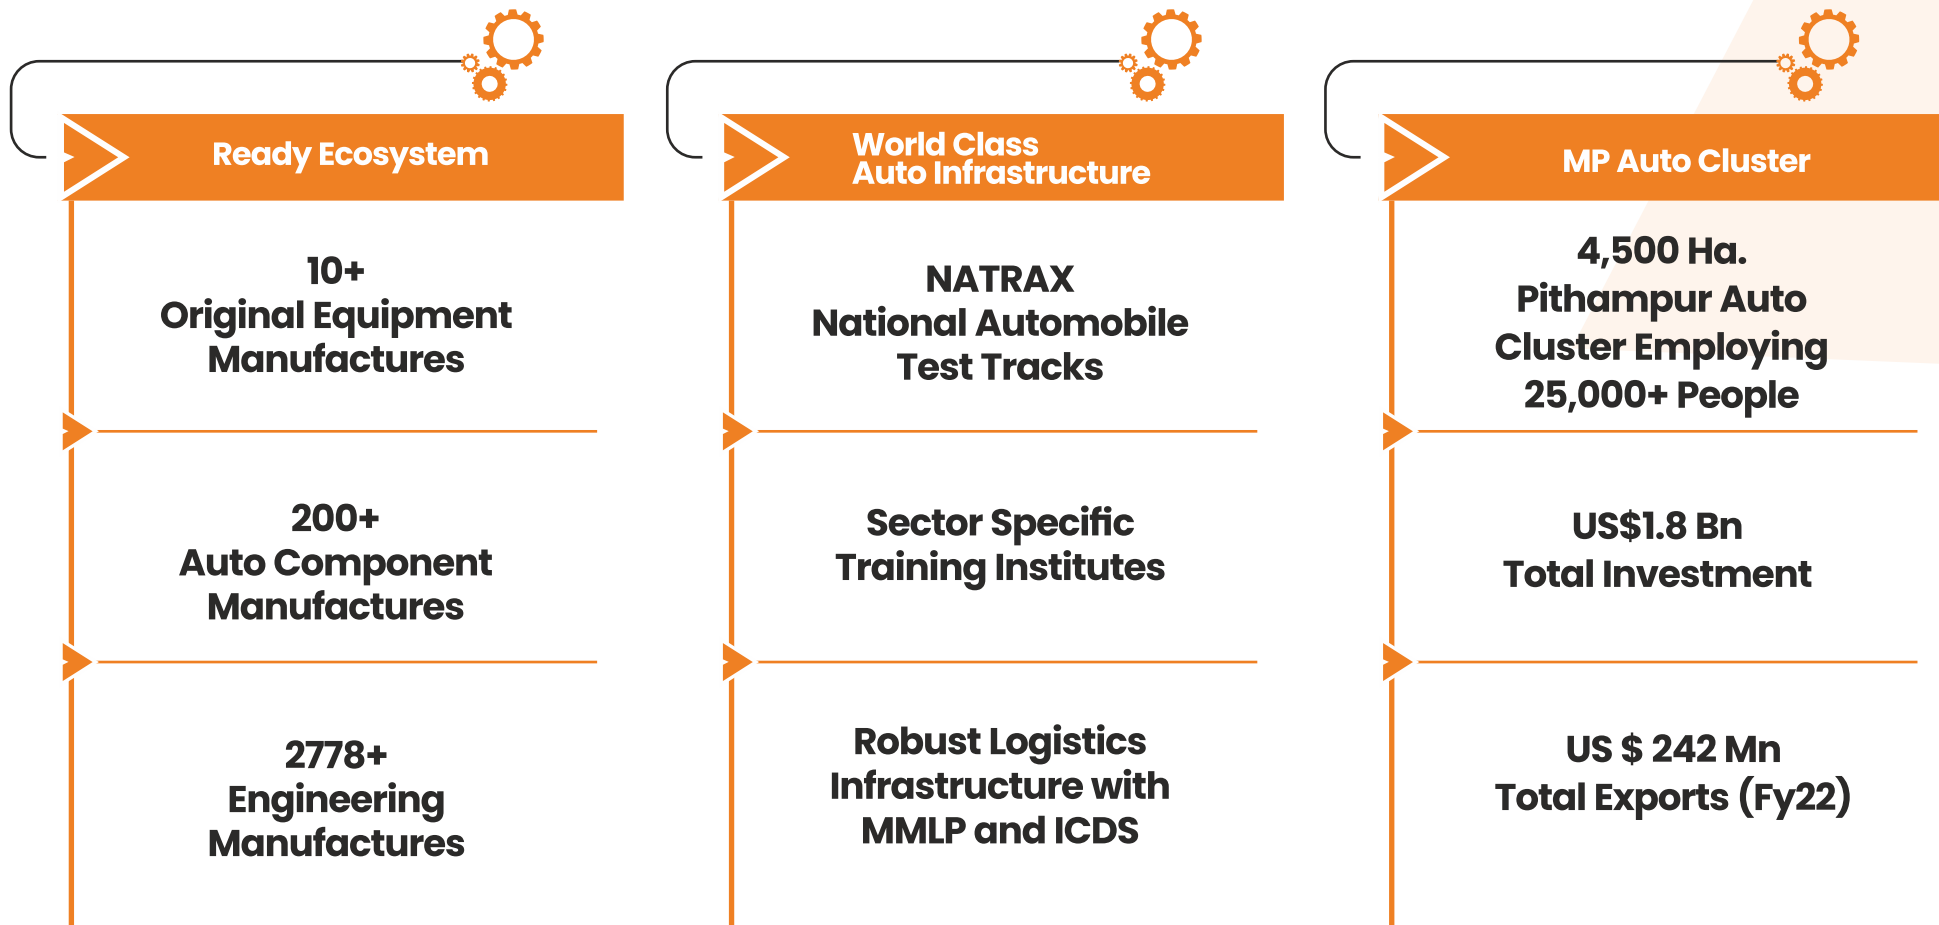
Ready Ecosystem

10+
Original Equipment Manufactures

200+
Auto Component Manufactures

2778+
Engineering Manufactures

World Class
Auto Infrastructure

NATRAX
National Automobile Test Tracks

Sector Specific Training Institutes

Robust Logistics Infrastructure with MMLP and ICDS

MP Auto Cluster

4,500 Ha.
Pithampur Auto Cluster Employing 25,000+ People

US$1.8 Bn
Total Investment

US $ 242 Mn
Total Exports (Fy22)